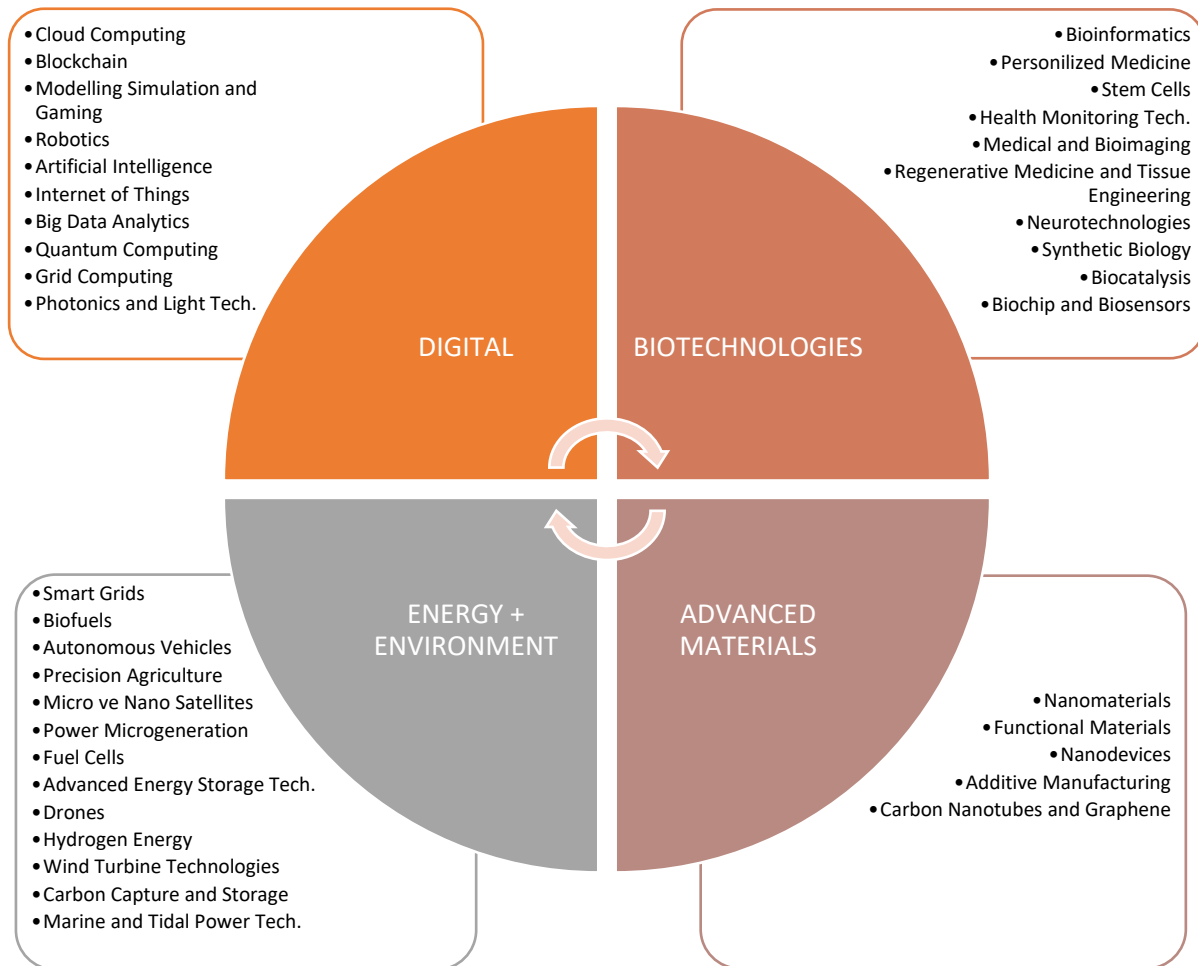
• Cloud Computing
• Blockchain
• Modelling Simulation and Gaming
• Robotics
• Artificial Intelligence
• Internet of Things
• Big Data Analytics
• Quantum Computing
• Grid Computing
• Photonics and Light Tech.

• Bioinformatics
• Personilized Medicine
• Stem Cells
• Health Monitoring Tech.
• Medical and Bioimaging
• Regenerative Medicine and Tissue Engineering
• Neurotechnologies
• Synthetic Biology
• Biocatalysis
• Biochip and Biosensors

DIGITAL

BIOTECHNOLOGIES

ENERGY + ENVIRONMENT

ADVANCED MATERIALS

• Smart Grids
• Biofuels
• Autonomous Vehicles
• Precision Agriculture
• Micro ve Nano Satellites
• Power Microgeneration
• Fuel Cells
• Advanced Energy Storage Tech.
• Drones
• Hydrogen Energy
• Wind Turbine Technologies
• Carbon Capture and Storage
• Marine and Tidal Power Tech.

• Nanomaterials
• Functional Materials
• Nanodevices
• Additive Manufacturing
• Carbon Nanotubes and Graphene